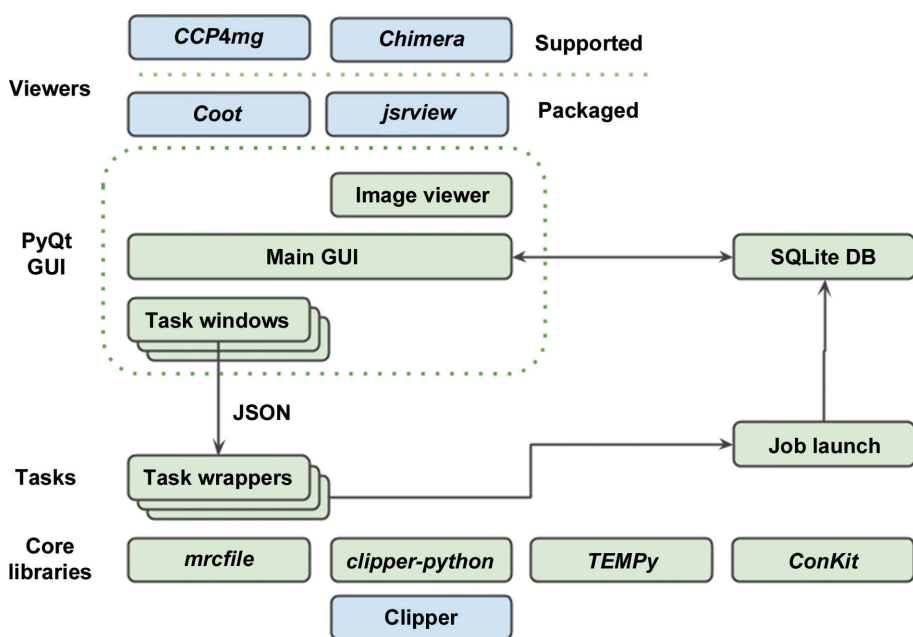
CCP4mg
Chimera
Supported

Viewers

Coot
jsrview
Packaged

Image viewer

PyQt GUI

Main GUI

SQLite DB

Task windows

JSON

Job launch

Tasks

Task wrappers

Core libraries

mrcfile
clipper-python
TEMPy
ConKit

Clipper